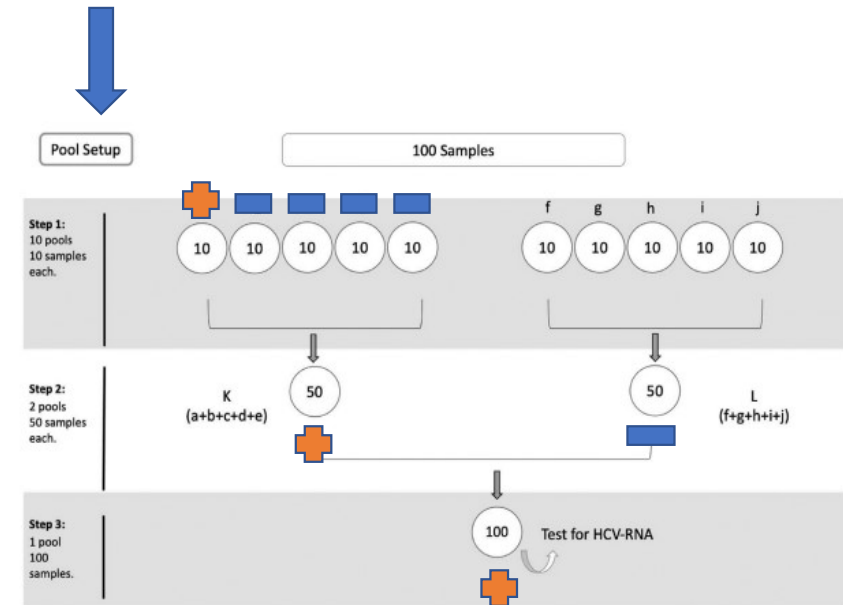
Pool Setup

100 Samples

Step 1:
10 pools
10 samples each.

10 10 10 10 10

f g h i j

10 10 10 10 10

Step 2:
2 pools
50 samples each.

K
(a+b+c+d+e)

50

50

L
(f+g+h+i+j)

Step 3:
1 pool
100 samples.

100

Test for HCV-RNA